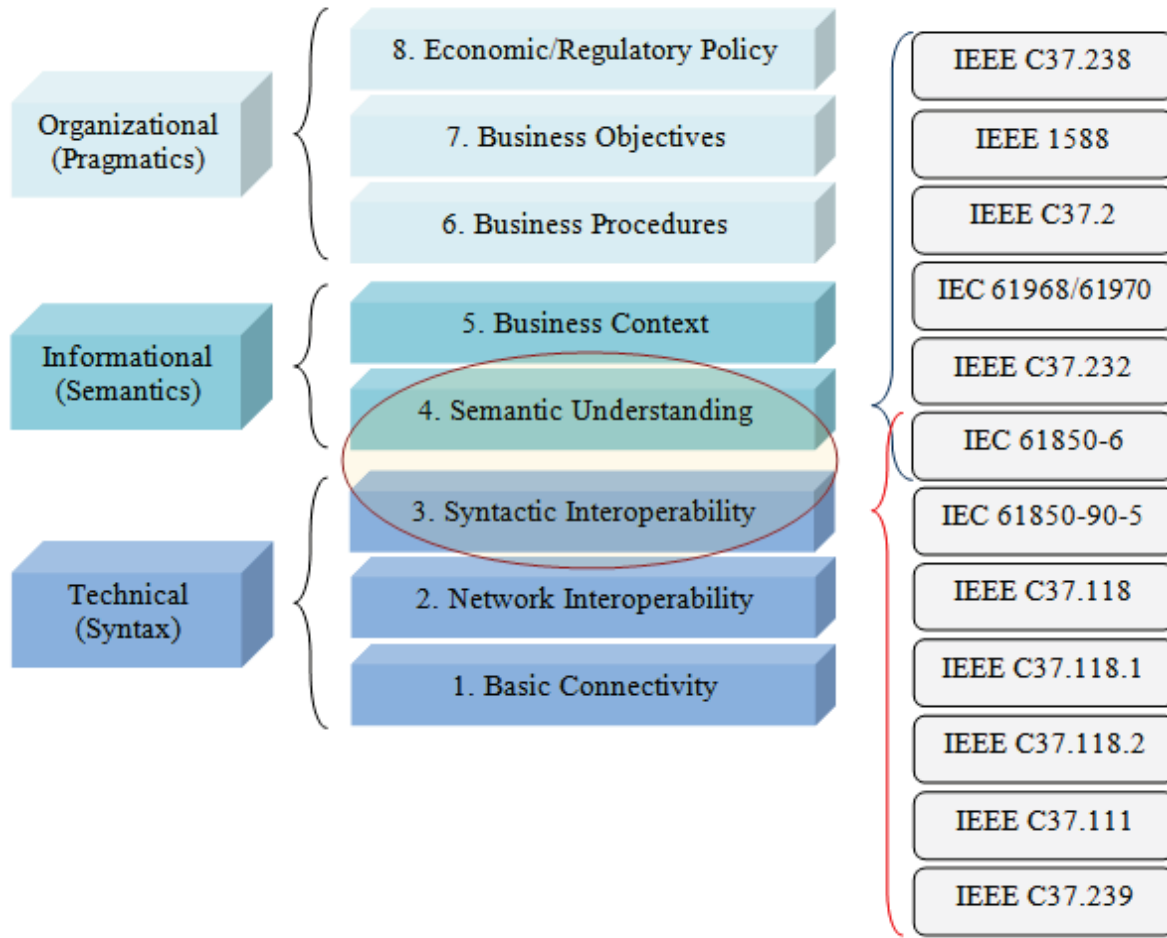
Organizational (Pragmatics)

8. Economic/Regulatory Policy

7. Business Objectives

6. Business Procedures

Informational (Semantics)

5. Business Context

4. Semantic Understanding

Technical (Syntax)

3. Syntactic Interoperability

2. Network Interoperability

1. Basic Connectivity

IEEE C37.238

IEEE 1588

IEEE C37.2

IEC 61968/61970

IEEE C37.232

IEC 61850-6

IEC 61850-90-5

IEEE C37.118

IEEE C37.118.1

IEEE C37.118.2

IEEE C37.111

IEEE C37.239